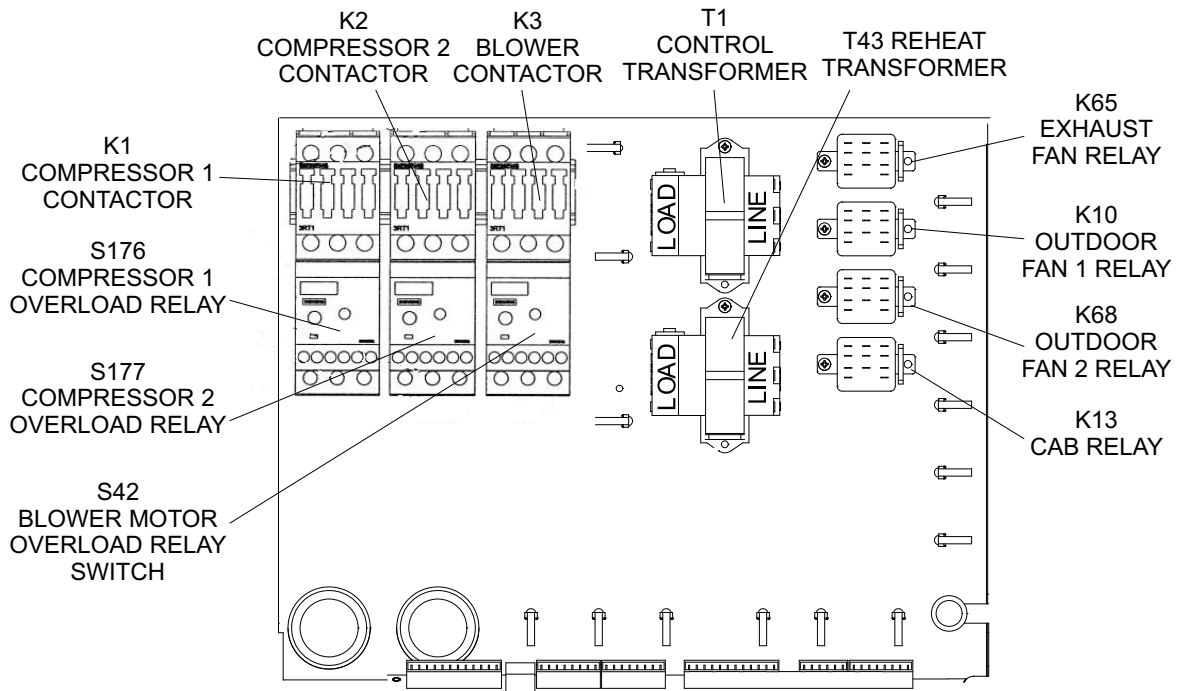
K2
COMPRESSOR 2
CONTACTOR

K3
BLOWER
CONTACTOR

T1
CONTROL
TRANSFORMER

T43 REHEAT
TRANSFORMER

K1
COMPRESSOR 1
CONTACTOR

S176
COMPRESSOR 1
OVERLOAD RELAY

S177
COMPRESSOR 2
OVERLOAD RELAY

S42
BLOWER MOTOR
OVERLOAD RELAY
SWITCH

LOAD
LINE
LOAD
LINE

K65
EXHAUST
FAN RELAY

K10
OUTDOOR
FAN 1 RELAY

K68
OUTDOOR
FAN 2 RELAY

K13
CAB RELAY